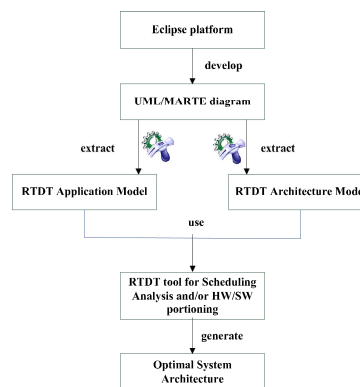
Eclipse platform

develop

UML/MARTE diagram

extract

extract

RTDT Application Model

RTDT Architecture Mod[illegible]

use

RTDT tool for Scheduling Analysis and/or HW/SW portioning

generate

Optimal System Architecture